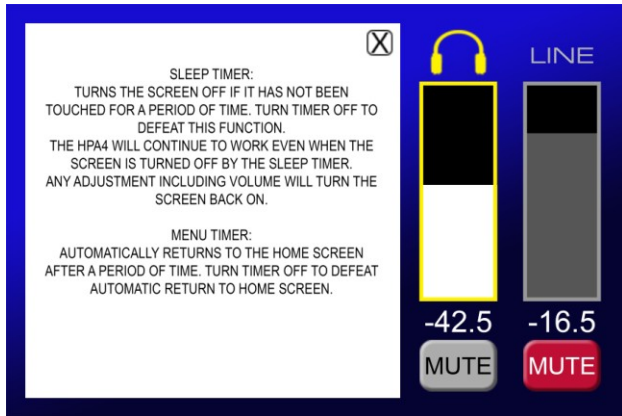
X

SLEEP TIMER:
TURNS THE SCREEN OFF IF IT HAS NOT BEEN TOUCHED FOR A PERIOD OF TIME. TURN TIMER OFF TO DEFEAT THIS FUNCTION.
THE HPA4 WILL CONTINUE TO WORK EVEN WHEN THE SCREEN IS TURNED OFF BY THE SLEEP TIMER.
ANY ADJUSTMENT INCLUDING VOLUME WILL TURN THE SCREEN BACK ON.

MENU TIMER:
AUTOMATICALLY RETURNS TO THE HOME SCREEN AFTER A PERIOD OF TIME. TURN TIMER OFF TO DEFEAT AUTOMATIC RETURN TO HOME SCREEN.

LINE

-42.5

-16.5

MUTE

MUTE